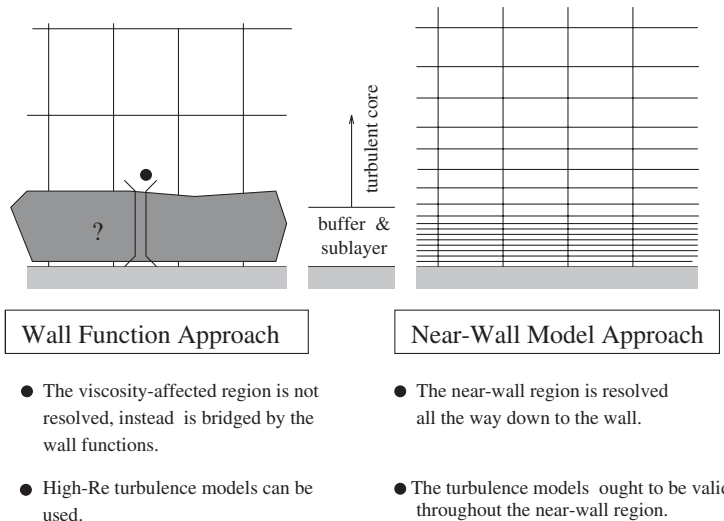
?

turbulent core

buffer & sublayer

Wall Function Approach

Near-Wall Model Approach

The viscosity-affected region is not resolved, instead is bridged by the wall functions.

High-Re turbulence models can be used.

The near-wall region is resolved all the way down to the wall.

The turbulence models ought to be valid throughout the near-wall region.